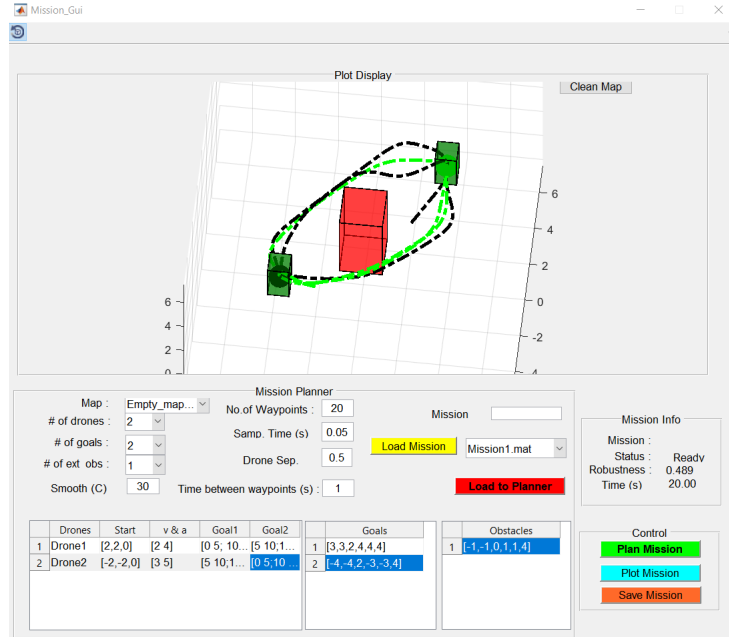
Mission_Gui

Plot Display

Clean Map

6
4
2
0
-2
-4
6
4
2
0

Mission Planner

Map : Empty_map...
# of drones : 2
# of goals : 2
# of ext obs : 1
Smooth (C) 30

No.of Waypoints : 20
Samp. Time (s) 0.05
Drone Sep. 0.5
Time between waypoints (s) : 1

Mission
Load Mission
Mission1.mat
Load to Planner

Mission Info
Mission :
Status : Ready
Robustness : 0.489
Time (s) 20.00

| | Drones | Start | v & a | Goal1 | Goal2 |
|---|---|---|---|---|---|
| 1 | Drone1 | [2,2,0] | [2 4] | [0 5; 10... | [5 10;1... |
| 2 | Drone2 | [-2,-2,0] | [3 5] | [5 10;1... | [0 5;10 ... |

| | Goals |
|---|---|
| 1 | [3,3,2,4,4,4] |
| 2 | [-4,-4,2,-3,-3,4] |

| | Obstacles |
|---|---|
| 1 | [-1,-1,0,1,1,4] |

Control
Plan Mission
Plot Mission
Save Mission